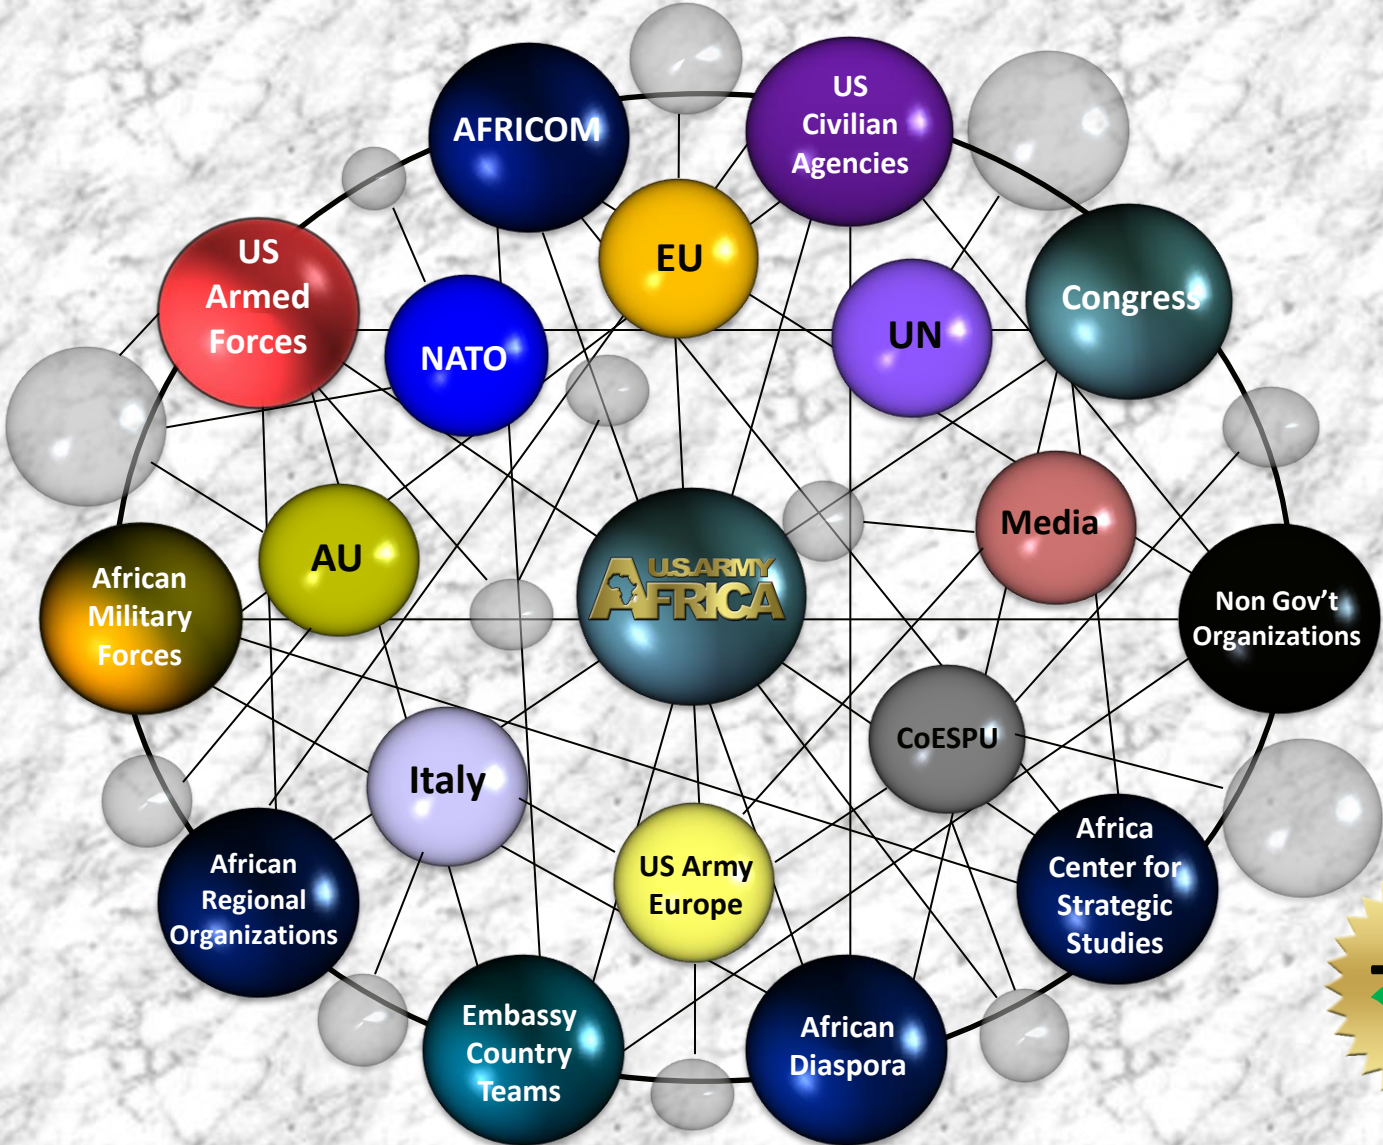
AFRICOM

US Civilian Agencies

US Armed Forces

EU

Congress

NATO

UN

Media

AU

U.S.ARMY AFRICA

Non Gov't Organizations

African Military Forces

CoESPU

Italy

US Army Europe

Africa Center for Strategic Studies

African Regional Organizations

Embassy Country Teams

African Diaspora